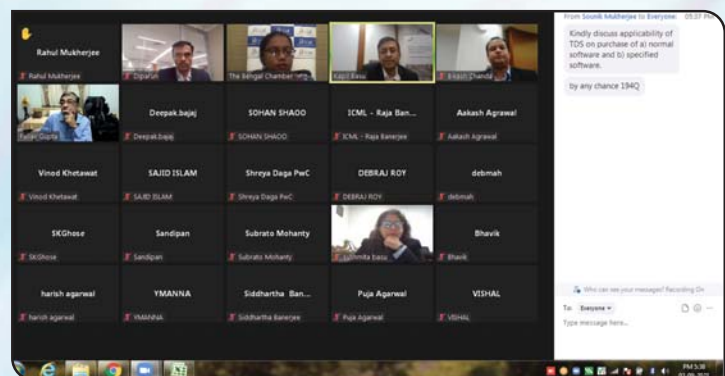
Rahul Mukherjee
Rahul Mukherjee

Diparun

The Bengal Chamber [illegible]

Kapil Basu

Bikash Chanda

Pallab Gupta

Deepak.bajaj
Deepak.bajaj

SOHAN SHAOO
SOHAN SHAOO

ICML - Raja Ban...
ICML - Raja Banerjee

Aakash Agrawal
Aakash Agrawal

Vinod Khetawat
Vinod Khetawat

SAJID ISLAM
SAJID ISLAM

Shreya Daga PwC
Shreya Daga PwC

DEBRAJ ROY
DEBRAJ ROY

debmah
debmah

SKGhose
SKGhose

Sandipan
Sandipan

Subrato Mohanty
Subrato Mohanty

Susmita basu

Bhavik
Bhavik

harish agarwal
harish agarwal

YMANNA
YMANNA

Siddhartha Ban...
Siddhartha Banerjee

Puja Agarwal
Puja Agarwal

VISHAL
VISHAL

From Sounik Mukherjee to Everyone: 05:37 PM

Kindly discuss applicability of TDS on purchase of a) normal software and b) specified software.

by any chance 194Q

Who can see your messages? Recording On

To: Everyone

Type message here...

PM 5:38